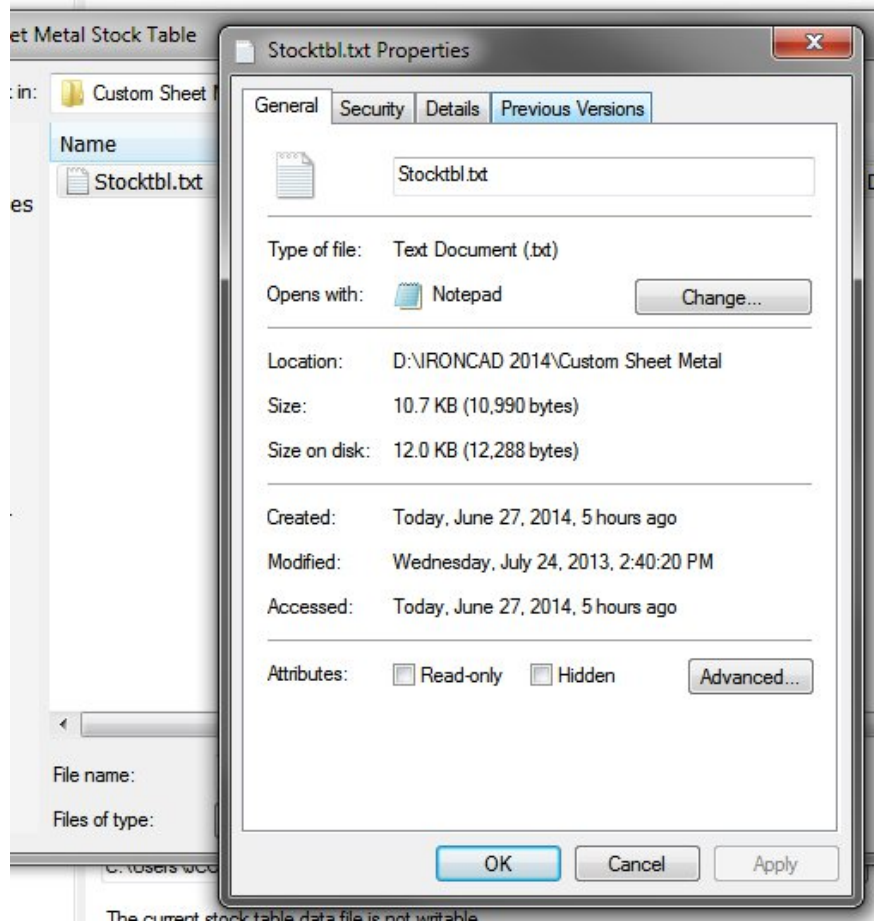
et Metal Stock Table

: in: Custom Sheet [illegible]

Name

Stocktbl.txt

es

File name:

Files of type:

C:\Users\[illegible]

The current stock table data file is not writable.

Stocktbl.txt Properties

General | Security | Details | Previous Versions

Stocktbl.txt

Type of file: Text Document (.txt)

Opens with: Notepad

Change...

Location: D:\IRONCAD 2014\Custom Sheet Metal

Size: 10.7 KB (10,990 bytes)

Size on disk: 12.0 KB (12,288 bytes)

Created: Today, June 27, 2014, 5 hours ago

Modified: Wednesday, July 24, 2013, 2:40:20 PM

Accessed: Today, June 27, 2014, 5 hours ago

Attributes: Read-only Hidden

Advanced...

OK Cancel Apply